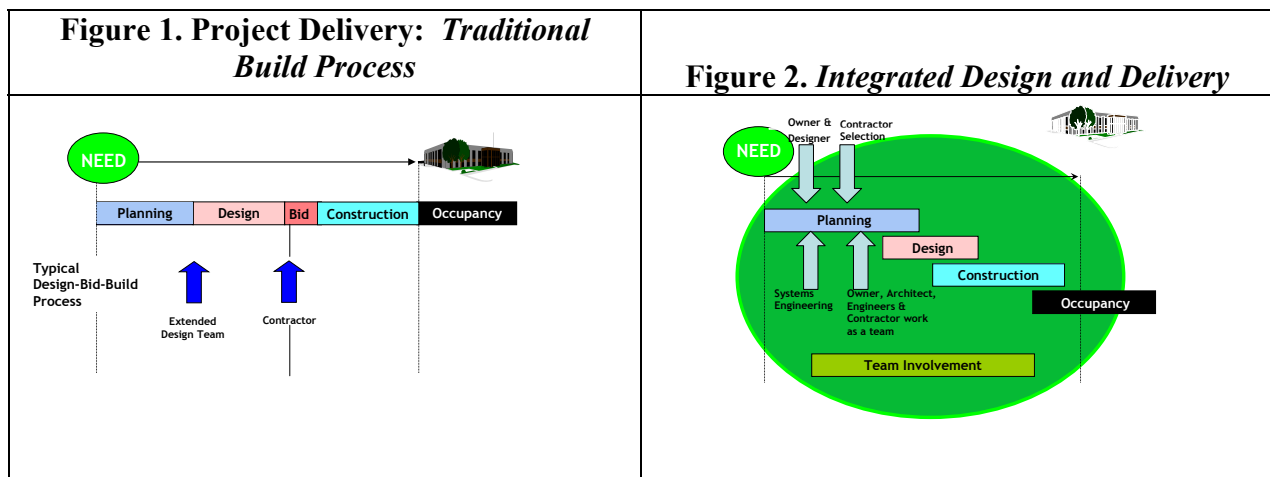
| Figure 1. Project Delivery: *Traditional Build Process* | Figure 2. *Integrated Design and Delivery* |
|---|---|
| NEED<br>Planning Design Bid Construction Occupancy<br>Typical Design-Bid-Build Process<br>Extended Design Team<br>Contractor | Owner & Designer<br>Contractor Selection<br>NEED<br>Planning<br>Design<br>Construction<br>Occupancy<br>Systems Engineering<br>Owner, Architect, Engineers & Contractor work as a team<br>Team Involvement |